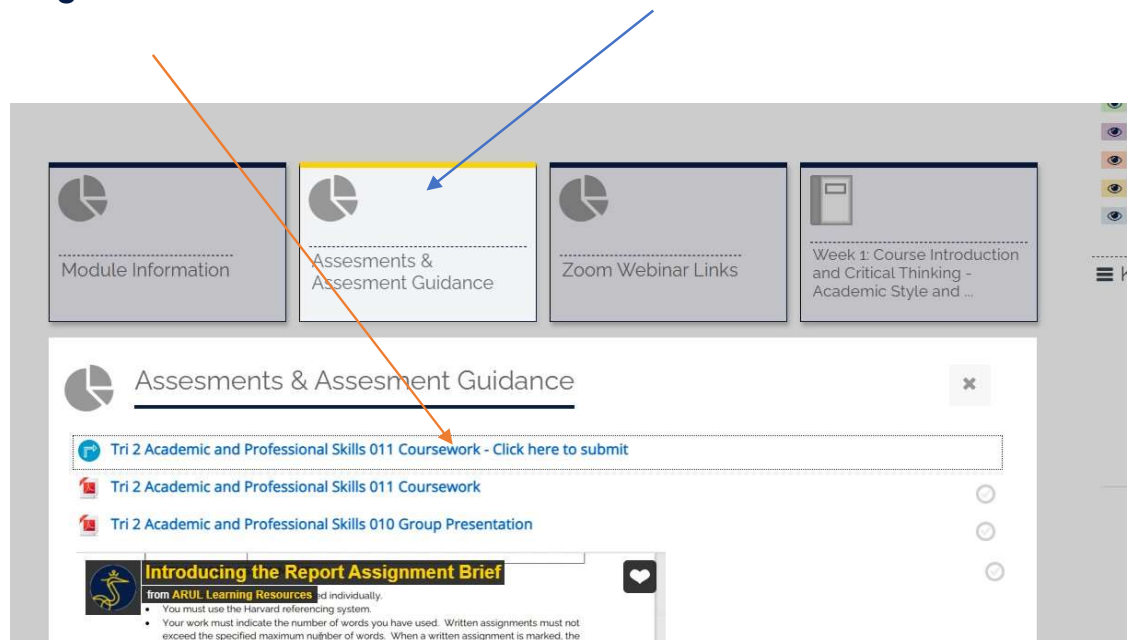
Module Information

Assesments & Assesment Guidance

Zoom Webinar Links

Week 1: Course Introduction and Critical Thinking - Academic Style and ...

Assesments & Assesment Guidance

Tri 2 Academic and Professional Skills 011 Coursework - Click here to submit

Tri 2 Academic and Professional Skills 011 Coursework

Tri 2 Academic and Professional Skills 010 Group Presentation

Introducing the Report Assignment Brief

from ARUL Learning Resources

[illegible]ed individually.

• You must use the Harvard referencing system.

• Your work must indicate the number of words you have used. Written assignments must not exceed the specified maximum number of words. When a written assignment is marked, the